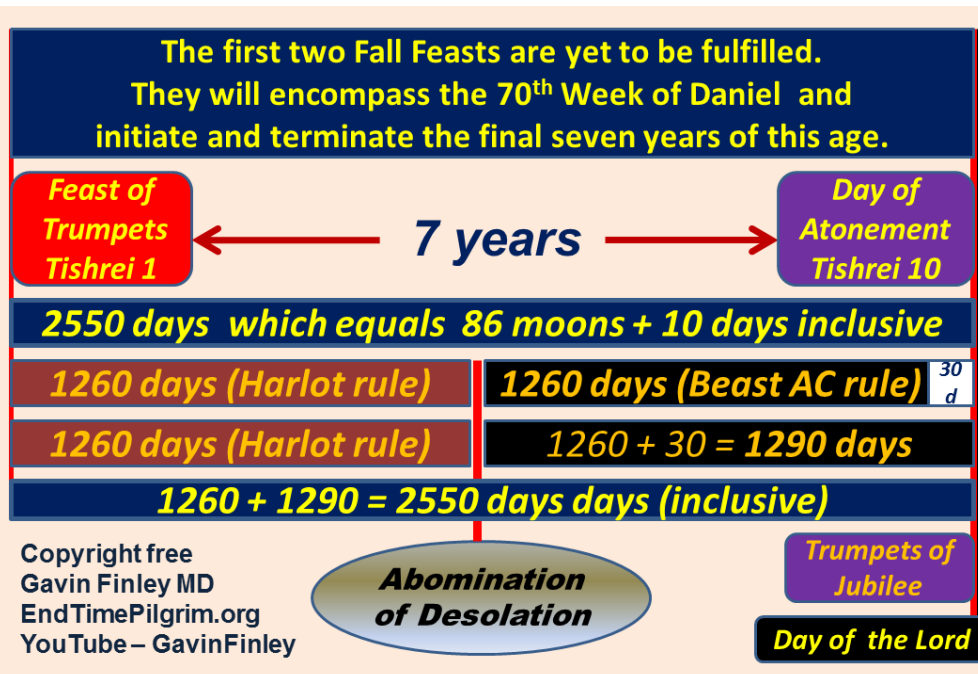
The first two Fall Feasts are yet to be fulfilled. They will encompass the 70$^{th}$ Week of Daniel and initiate and terminate the final seven years of this age.

Feast of Trumpets Tishrei 1

7 years

Day of Atonement Tishrei 10

2550 days which equals 86 moons + 10 days inclusive

1260 days (Harlot rule)

1260 days (Beast AC rule)

30 d

1260 days (Harlot rule)

1260 + 30 = 1290 days

1260 + 1290 = 2550 days days (inclusive)

Copyright free
Gavin Finley MD
EndTimePilgrim.org
YouTube – GavinFinley

Abomination of Desolation

Trumpets of Jubilee

Day of the Lord